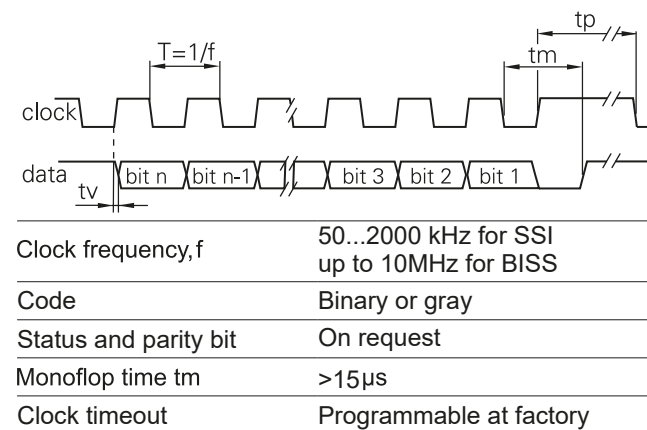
T=1/f

tp

tm

clock

data

tv

bit n

bit n-1

bit 3

bit 2

bit 1

| | |
|---|---|
| Clock frequency, f | 50...2000 kHz for SSI up to 10MHz for BISS |
| Code | Binary or gray |
| Status and parity bit | On request |
| Monoflop time tm | >15µs |
| Clock timeout | Programmable at factory |